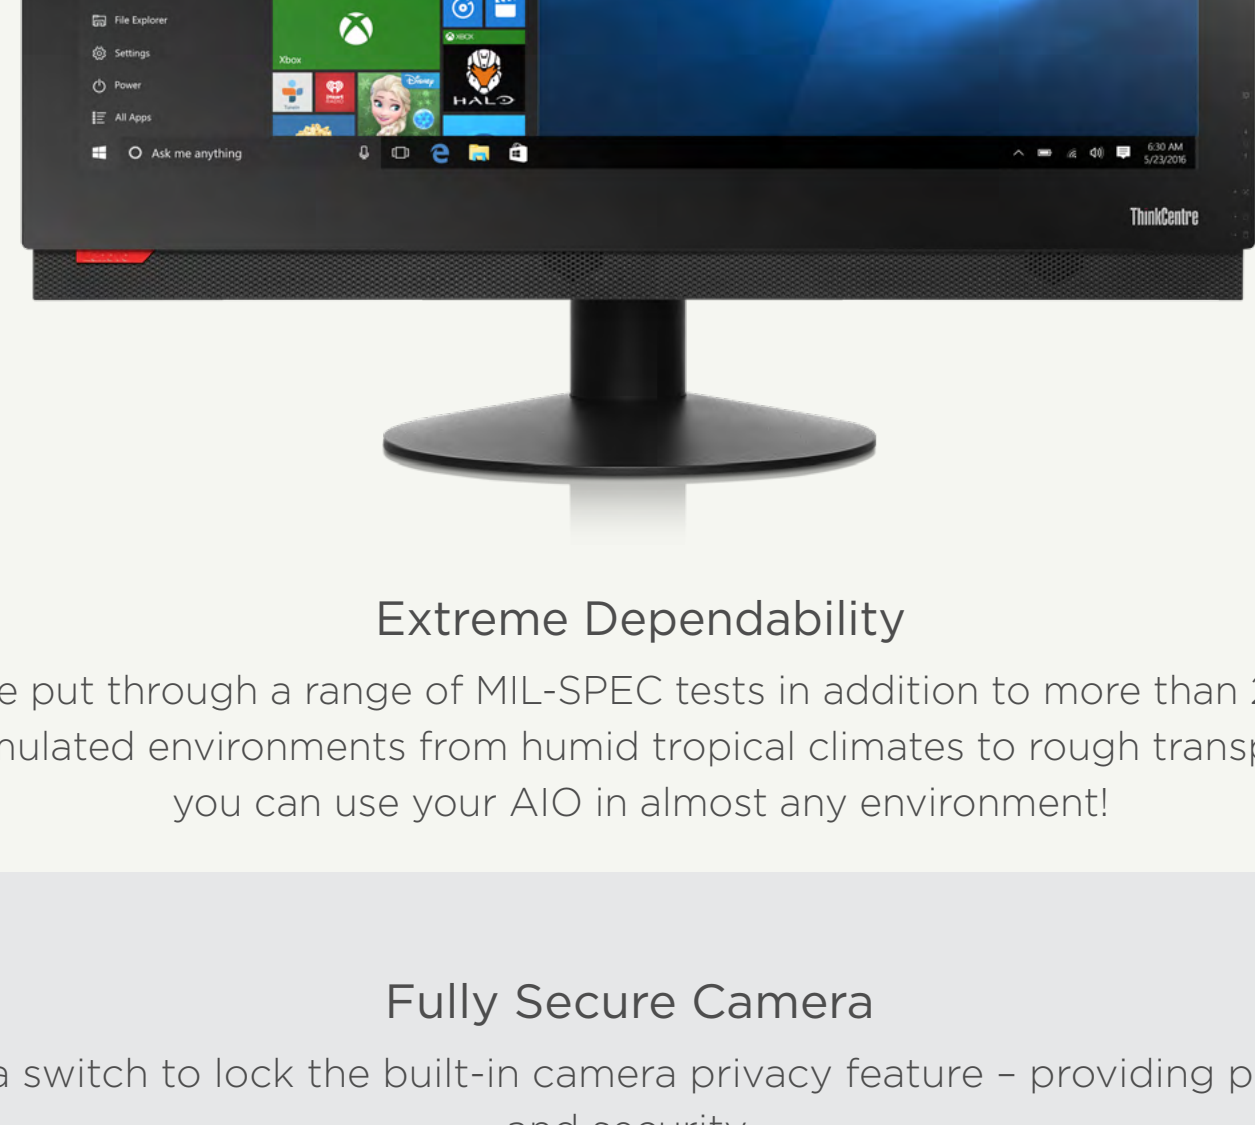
File Explorer
Settings
Power
All Apps
Ask me anything
Xbox
XBOX
HALO
6:30 AM
5/23/2016
ThinkCentre

Extreme Dependability

e put through a range of MIL-SPEC tests in addition to more than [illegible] nulated environments from humid tropical climates to rough trans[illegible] you can use your AIO in almost any environment!

Fully Secure Camera

a switch to lock the built-in camera privacy feature – providing p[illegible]
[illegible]